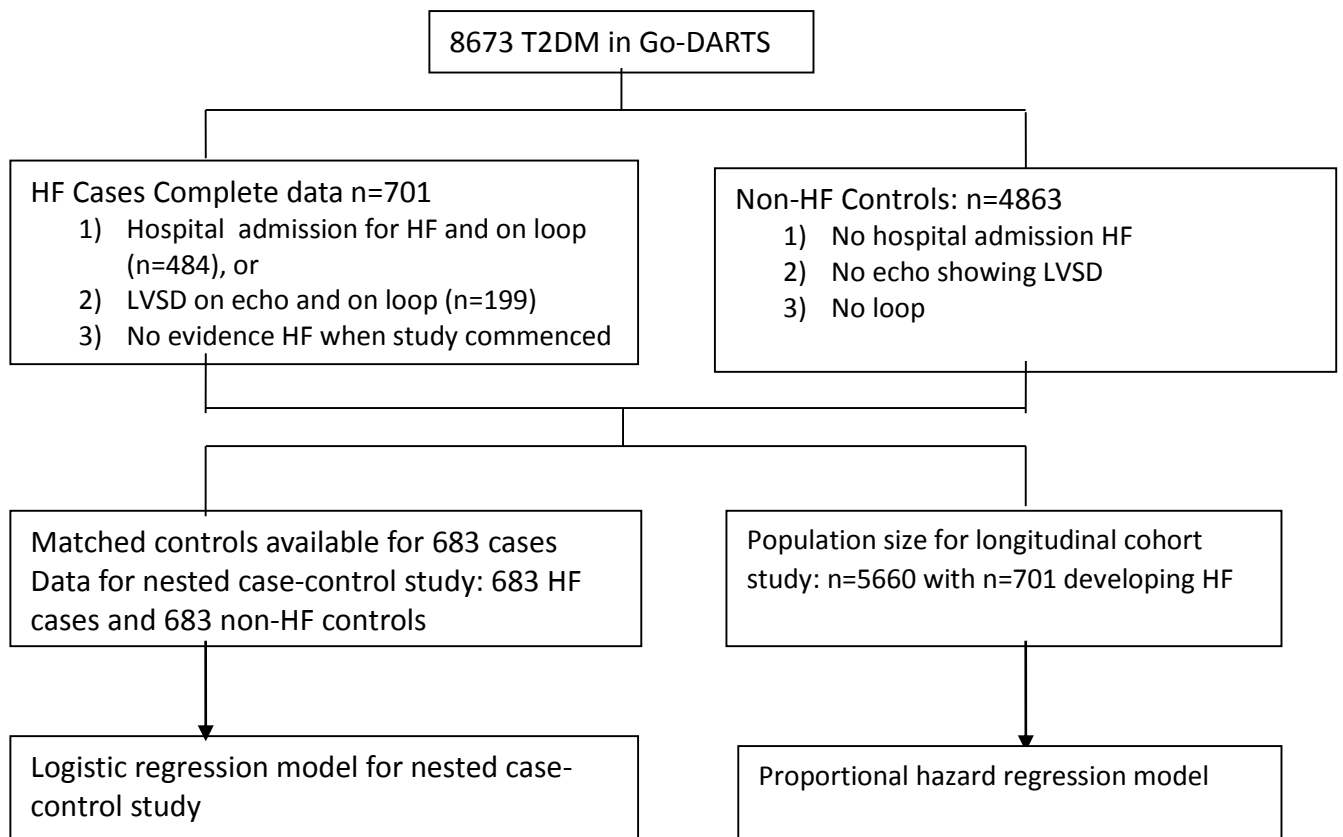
8673 T2DM in Go-DARTS

HF Cases Complete data n=701
1) Hospital admission for HF and on loop (n=484), or
2) LVSD on echo and on loop (n=199)
3) No evidence HF when study commenced

Non-HF Controls: n=4863
1) No hospital admission HF
2) No echo showing LVSD
3) No loop

Matched controls available for 683 cases Data for nested case-control study: 683 HF cases and 683 non-HF controls

Population size for longitudinal cohort study: n=5660 with n=701 developing HF

Logistic regression model for nested case-control study

Proportional hazard regression model